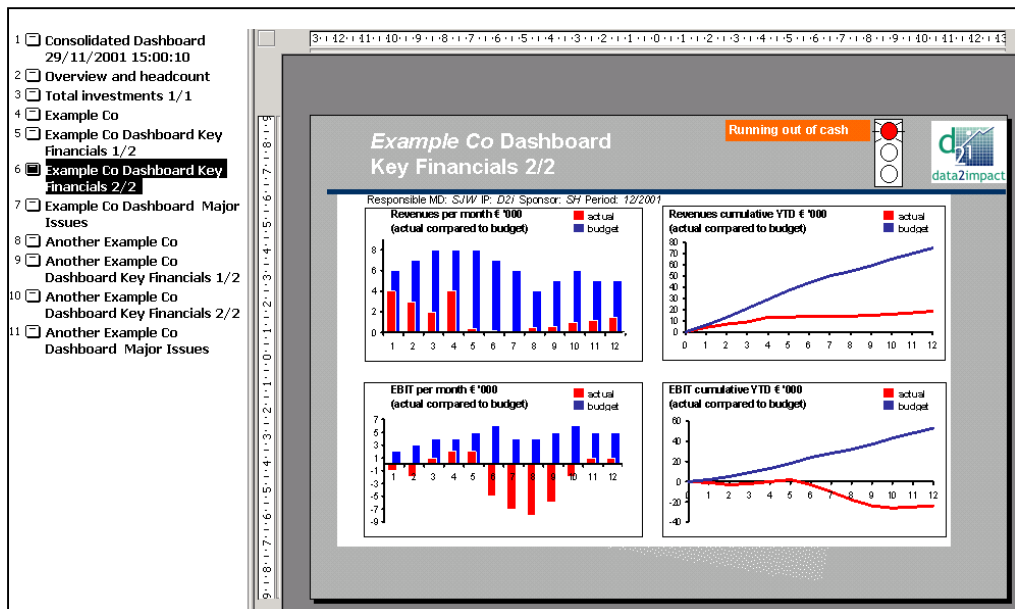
1 Consolidated Dashboard 29/11/2001 15:00:10
2 Overview and headcount
3 Total investments 1/1
4 Example Co
5 Example Co Dashboard Key Financials 1/2
6 Example Co Dashboard Key Financials 2/2
7 Example Co Dashboard Major Issues
8 Another Example Co
9 Another Example Co Dashboard Key Financials 1/2
10 Another Example Co Dashboard Key Financials 2/2
11 Another Example Co Dashboard Major Issues

*Example Co* Dashboard Key Financials 2/2

Running out of cash

data2impact

Responsible MD: *SJW* IP: *D2i* Sponsor: *SH* Period: *12/2001*

Revenues per month € '000 (actual compared to budget)
actual
budget
8 6 4 2 0
1 2 3 4 5 6 7 8 9 10 11 12

Revenues cumulative YTD € '000 (actual compared to budget)
actual
budget
80 70 60 50 40 30 20 10 0
0 1 2 3 4 5 6 7 8 9 10 11 12

EBIT per month € '000 (actual compared to budget)
actual
budget
7 5 3 1 -1 -3 -5 -7 -9
1 2 3 4 5 6 7 8 9 10 11 12

EBIT cumulative YTD € '000 (actual compared to budget)
actual
budget
60 40 20 0 -20 -40
0 1 2 3 4 5 6 7 8 9 10 11 12